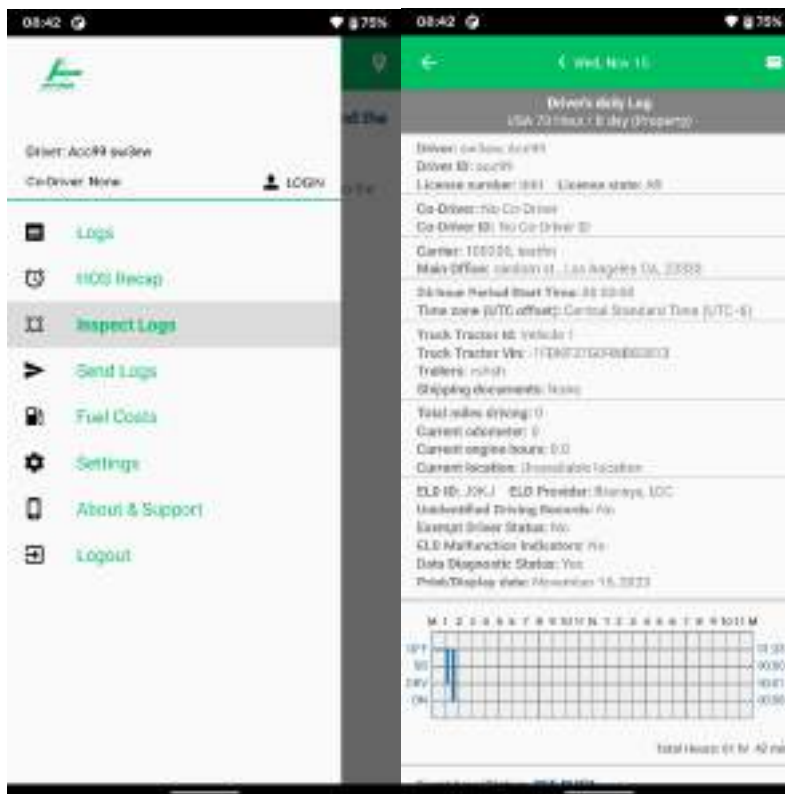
08:42 75%

Driver: Acc99 sw3ew

Co-Driver: None

LOGIN

Logs

HOS Recap

Inspect Logs

Send Logs

Fuel Costs

Settings

About & Support

Logout

08:42 75%

Wed, Nov 15

Driver's daily Log

USA 70 hour / 8 day (Property)

Driver: sw3ew, Acc99

Driver ID: acc99

License number: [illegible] License state: AR

Co-Driver: No Co-Driver

Co-Driver ID: No Co-Driver ID

Carrier: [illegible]

Main Office: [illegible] Los Angeles CA, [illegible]

24-hour Period Start Time: 00:00:00

Time zone (UTC offset): Central Standard Time (UTC-6)

Truck Tractor Id: Vehicle 1

Truck Tractor Vin: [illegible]

Trailers: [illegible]

Shipping documents: None

Total miles driving: 0

Current odometer: 0

Current engine hours: 0.0

Current location: Unavailable location

ELD ID: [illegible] ELD Provider: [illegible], LLC

Unidentified Driving Records: No

Exempt Driver Status: No

ELD Malfunction Indicators: No

Data Diagnostic Status: Yes

Print/Display date: November 15, 2023

M 1 2 3 4 5 6 7 8 9 10 11 N 1 2 3 4 5 6 7 8 9 10 11 M

OFF

SB

DRV

ON

Total Hours: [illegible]